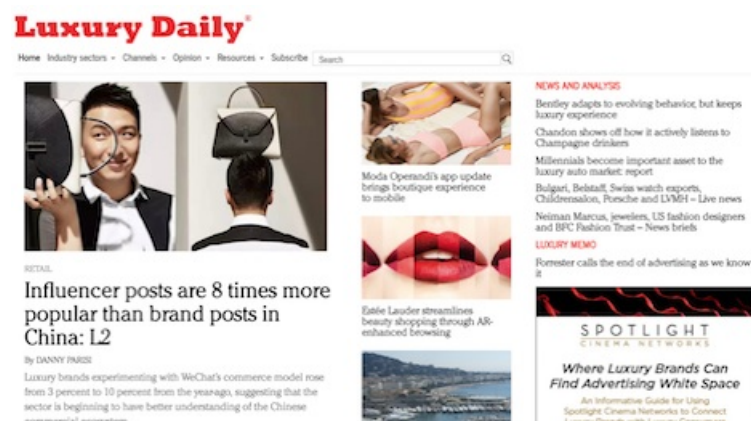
Luxury Daily®

Home Industry sectors ▾ Channels ▾ Opinion ▾ Resources ▾ Subscribe Search

RETAIL

Influencer posts are 8 times more popular than brand posts in China: L2

By DANNY PARISI

Luxury brands experimenting with WeChat's commerce model rose from 3 percent to 10 percent from the yearago, suggesting that the sector is beginning to have better understanding of the Chinese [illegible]

Moda Operandi's app update brings boutique experience to mobile

Estée Lauder streamlines beauty shopping through AR-enhanced browsing

NEWS AND ANALYSIS

Bentley adapts to evolving behavior, but keeps luxury experience

Chandon shows off how it actively listens to Champagne drinkers

Millennials become important asset to the luxury auto market: report

Bulgari, Belstaff, Swiss watch exports, Childrensalon, Porsche and LVMH – Live news

Neiman Marcus, jewelers, US fashion designers and BFC Fashion Trust – News briefs

LUXURY MEMO

Forrester calls the end of advertising as we know it

SPOTLIGHT
CINEMA NETWORKS

Where Luxury Brands Can Find Advertising White Space

An Informative Guide for Using Spotlight Cinema Networks to Connect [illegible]